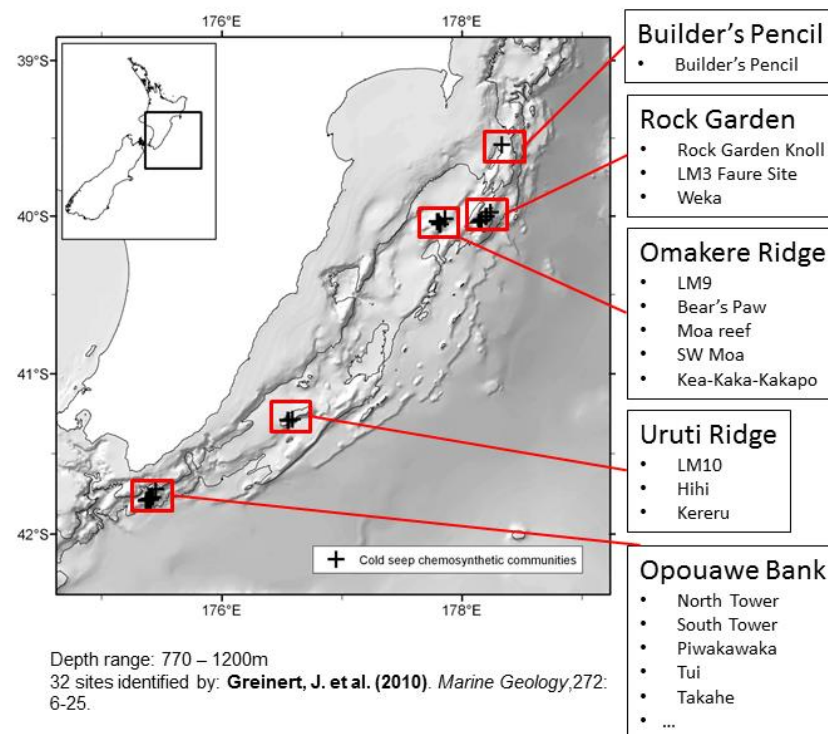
176°E
178°E
39°S
40°S
41°S
42°S
176°E
178°E

+ Cold seep chemosynthetic communities

Builder's Pencil
• Builder's Pencil

Rock Garden
• Rock Garden Knoll
• LM3 Faure Site
• Weka

Omakere Ridge
• LM9
• Bear's Paw
• Moa reef
• SW Moa
• Kea-Kaka-Kakapo

Uruti Ridge
• LM10
• Hihi
• Kereru

Opouawe Bank
• North Tower
• South Tower
• Piwakawaka
• Tui
• Takahe
• ...

Depth range: 770 – 1200m
32 sites identified by: **Greinert, J. et al. (2010)**. *Marine Geology*,272: 6-25.